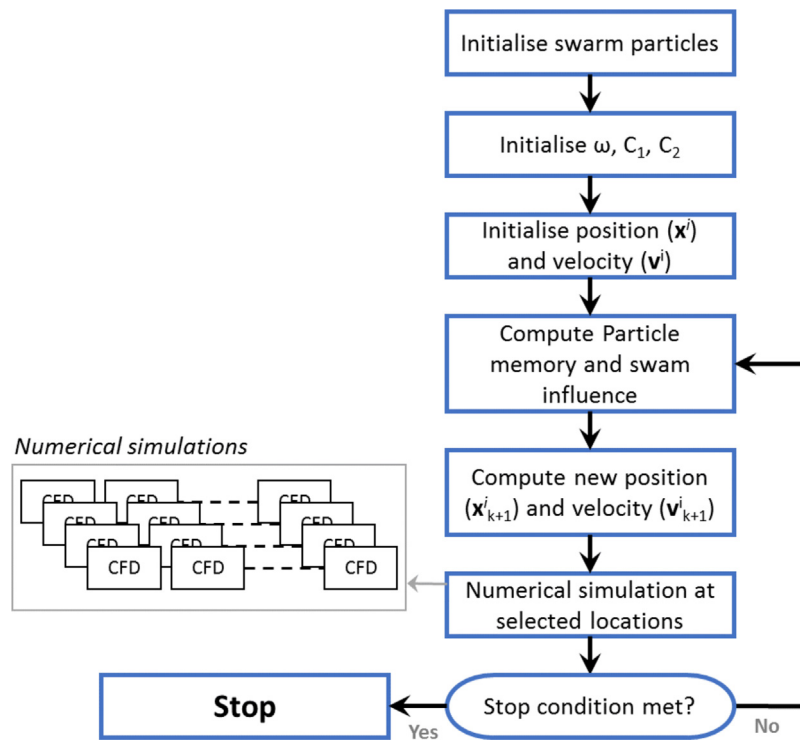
Initialise swarm particles

Initialise ω, $C_1$, $C_2$

Initialise position ($\mathbf{x}^i$) and velocity ($\mathbf{v}^i$)

Compute Particle memory and swam influence

Numerical simulations

CFD CFD CFD
CFD CFD CFD
CFD CFD CFD
CFD CFD CFD

Compute new position ($\mathbf{x}^i_{k+1}$) and velocity ($\mathbf{v}^i_{k+1}$)

Numerical simulation at selected locations

Stop

Stop condition met?

Yes

No